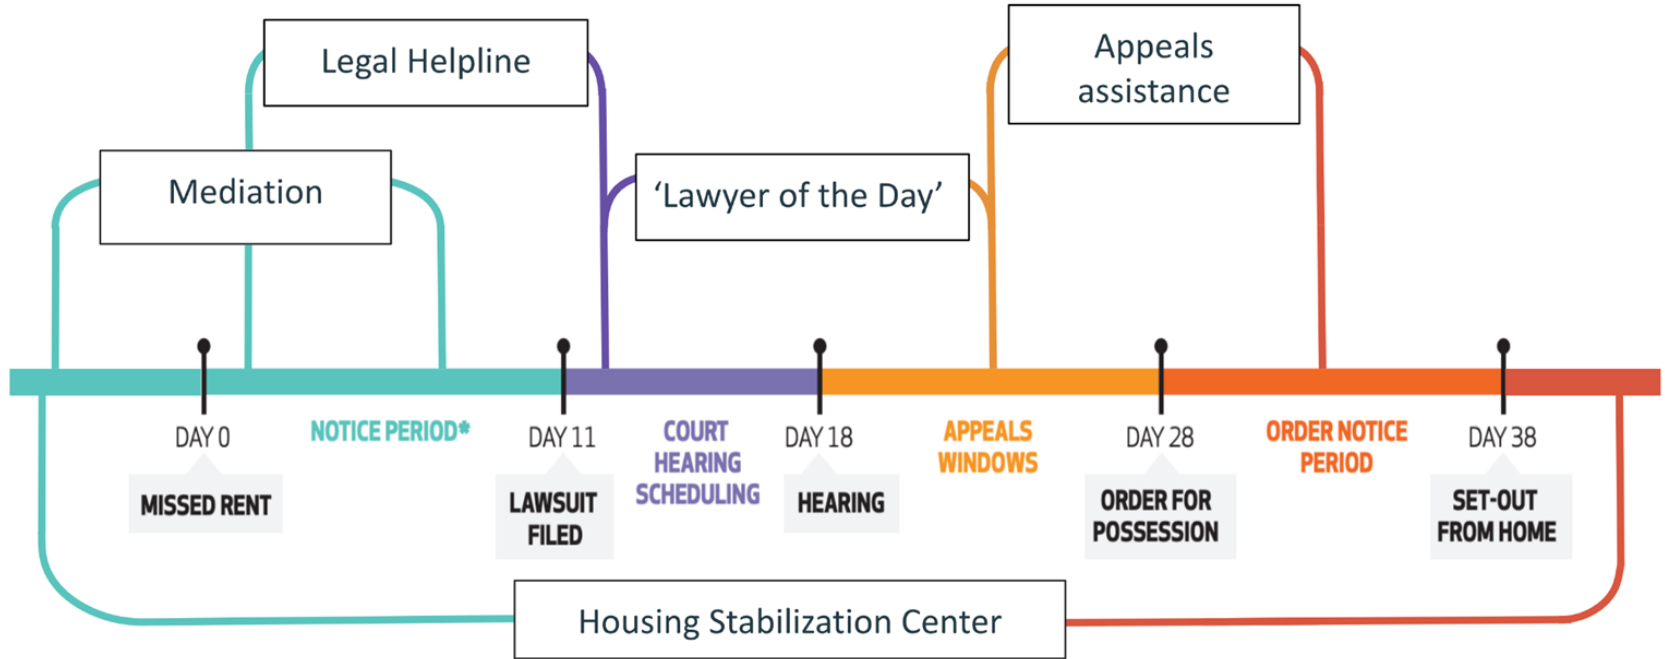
Legal Helpline

Appeals assistance

Mediation

'Lawyer of the Day'

DAY 0

MISSED RENT

NOTICE PERIOD*

DAY 11

LAWSUIT FILED

COURT HEARING SCHEDULING

DAY 18

HEARING

APPEALS WINDOWS

DAY 28

ORDER FOR POSSESSION

ORDER NOTICE PERIOD

DAY 38

SET-OUT FROM HOME

Housing Stabilization Center